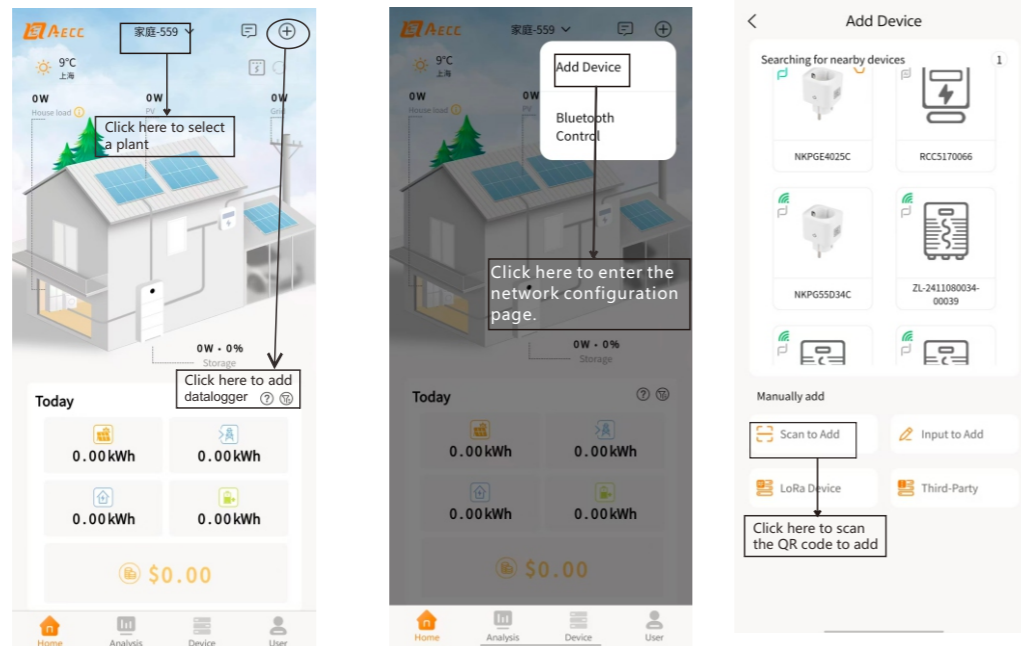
AECC 家庭-559

9°C
上海

0W
House load

0W
PV

0W
Grid

Click here to select a plant

0W • 0%
Storage

Click here to add datalogger

Today

0.00kWh

0.00kWh

0.00kWh

0.00kWh

$0.00

Home Analysis Device User

AECC 家庭-559

Add Device

Bluetooth Control

9°C
上海

0W
House load

0W
PV

0W

Click here to enter the network configuration page.

0W • 0%
Storage

Today

0.00kWh

0.00kWh

0.00kWh

0.00kWh

$0.00

Home Analysis Device User

Add Device

Searching for nearby devices 1

NKPGE4025C

RCC5170066

NKPG55D34C

ZL-2411080034-00039

Manually add

Scan to Add

Input to Add

LoRa Device

Third-Party

Click here to scan the QR code to add